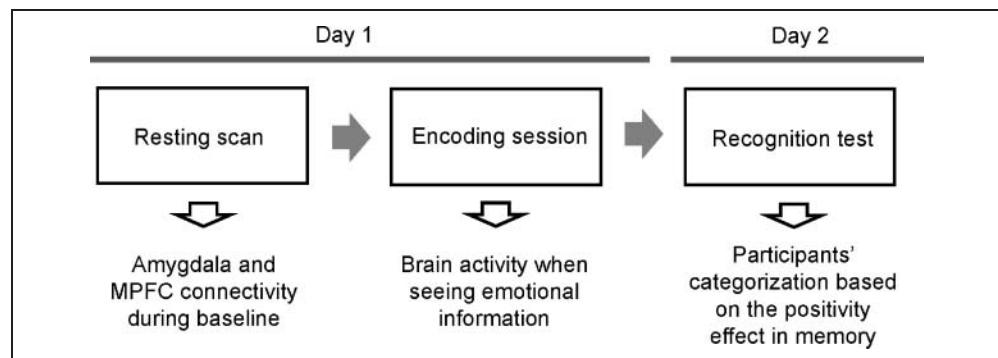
Day 1

Day 2

Resting scan

Encoding session

Recognition test

Amygdala and MPFC connectivity during baseline

Brain activity when seeing emotional information

Participants' categorization based on the positivity effect in memory